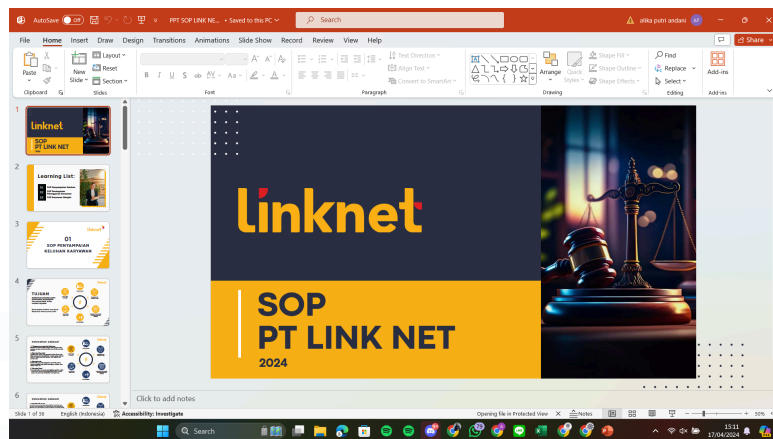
AutoSave Off PPT SOP LINK NE... • Saved to this PC Search alika putri andani AP

File Home Insert Draw Design Transitions Animations Slide Show Record Review View Help Share

Paste Clipboard New Slide Layout Reset Section Slides Font Paragraph Text Direction Align Text Convert to SmartArt Arrange Quick Styles Shape Fill Shape Outline Shape Effects Drawing Find Replace Select Editing Add-ins Add-ins

1 linknet SOP PT LINK NET
2 Learning List:
3 01 SOP PENYAMPAIAN KELUHAN KARYAWAN
4 TUJUAN
5
6

linknet

SOP
PT LINK NET
2024

Click to add notes

Slide 1 of 39 English (Indonesia) Accessibility: Investigate Opening file in Protected View Notes 50%

Search 15:11 17/04/2024